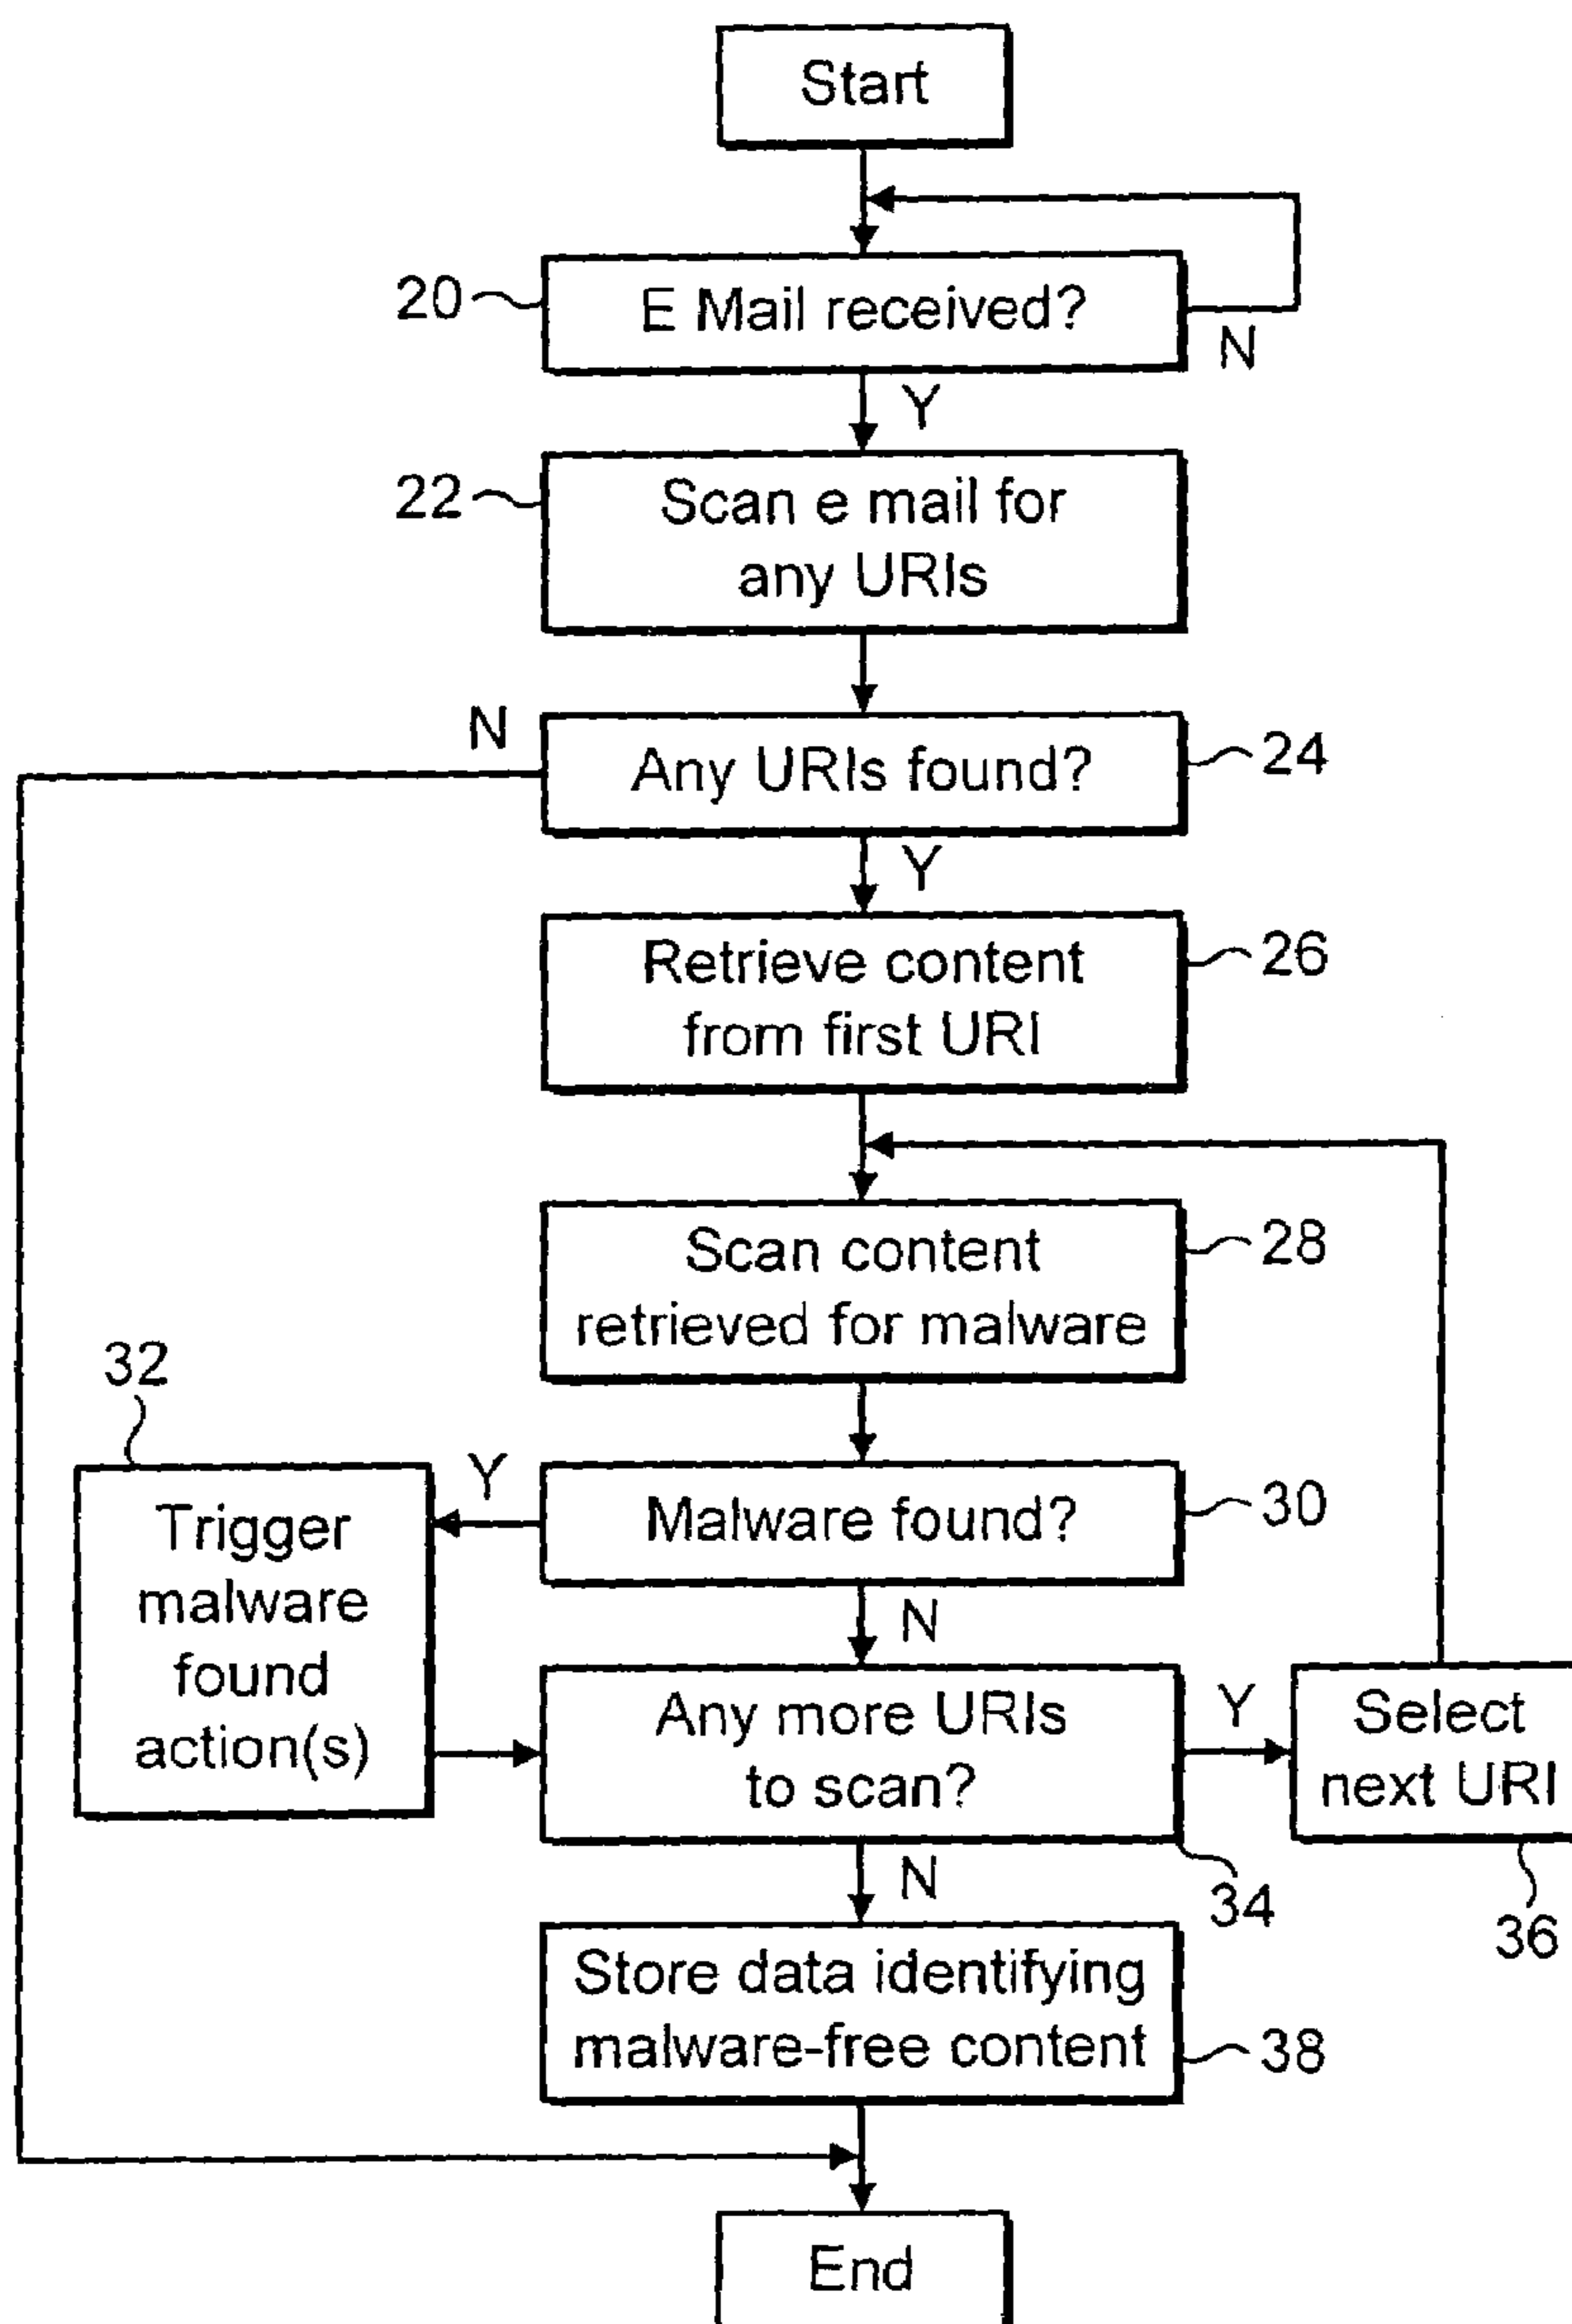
Start

20 E Mail received?

N

Y

22 Scan e mail for any URIs

N

Any URIs found? 24

Y

Retrieve content from first URI 26

Scan content retrieved for malware 28

32

Trigger malware found action(s)

Y

Malware found? 30

N

Any more URIs to scan?

Y

Select next URI

34

36

N

Store data identifying malware-free content 38

End